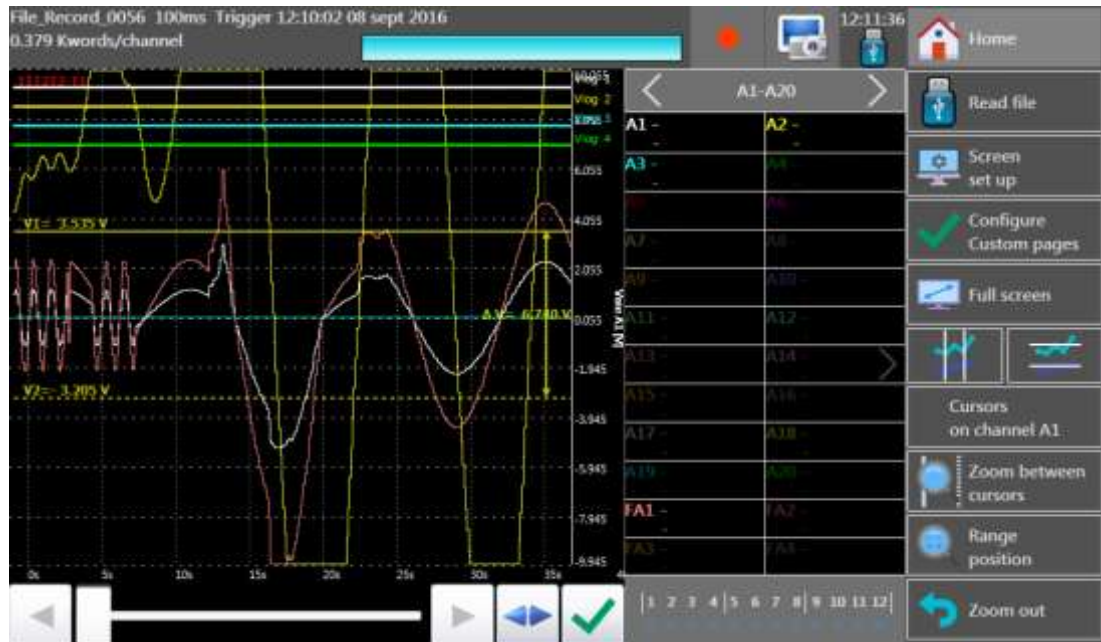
File_Record_0056 100ms Trigger 12:10:02 08 sept 2016
0.379 Kwords/channel

12:11:36

Home

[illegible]

Vlog 2
Vlog 3
Vlog 4

V1= 3.535 V
ΔV= 6.740 V
V2= -3.205 V

6.055
4.055
2.055
0.055
-1.945
-3.945
-5.945
-7.945
-9.945

Voie A1 [V]

0s 5s 10s 15s 20s 25s 30s 35s

A1-A20

A1 -
A2 -
A3 -
A4
A5
A6
A7
A8
A9
A10
A11
A12
A13
A14
A15
A16
A17
A18
A19
A20
FA1 -
FA2
FA3
FA4

1 2 3 4 5 6 7 8 9 10 11 12

Read file

Screen set up

Configure Custom pages

Full screen

Cursors on channel A1

Zoom between cursors

Range position

Zoom out